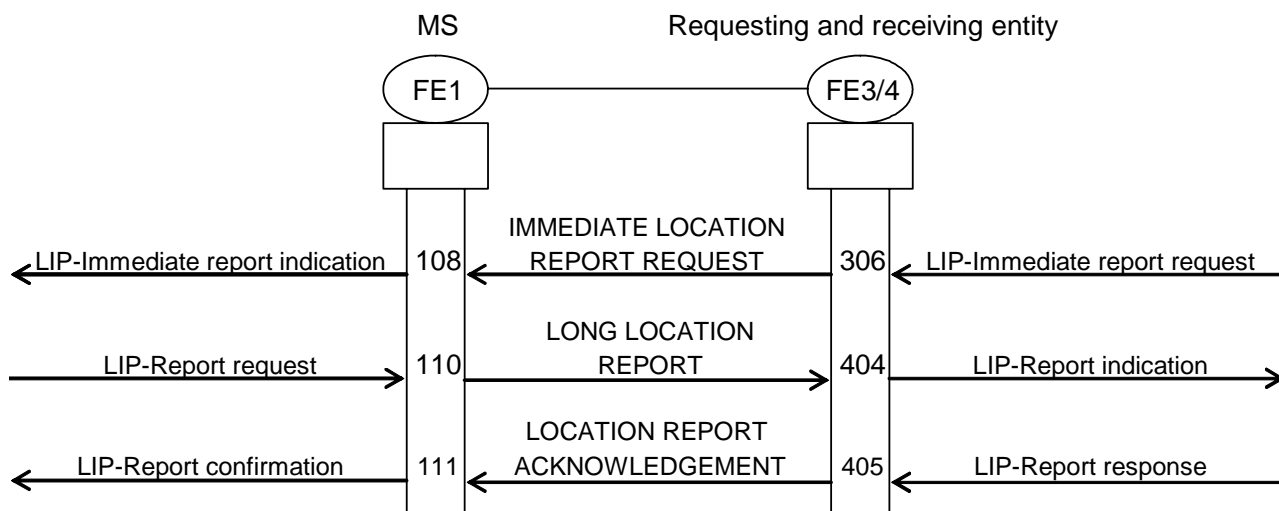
MS

Requesting and receiving entity

FE1

FE3/4

LIP-Immediate report indication

108

IMMEDIATE LOCATION REPORT REQUEST

306

LIP-Immediate report request

LIP-Report request

110

LONG LOCATION REPORT

404

LIP-Report indication

LIP-Report confirmation

111

LOCATION REPORT ACKNOWLEDGEMENT

405

LIP-Report response